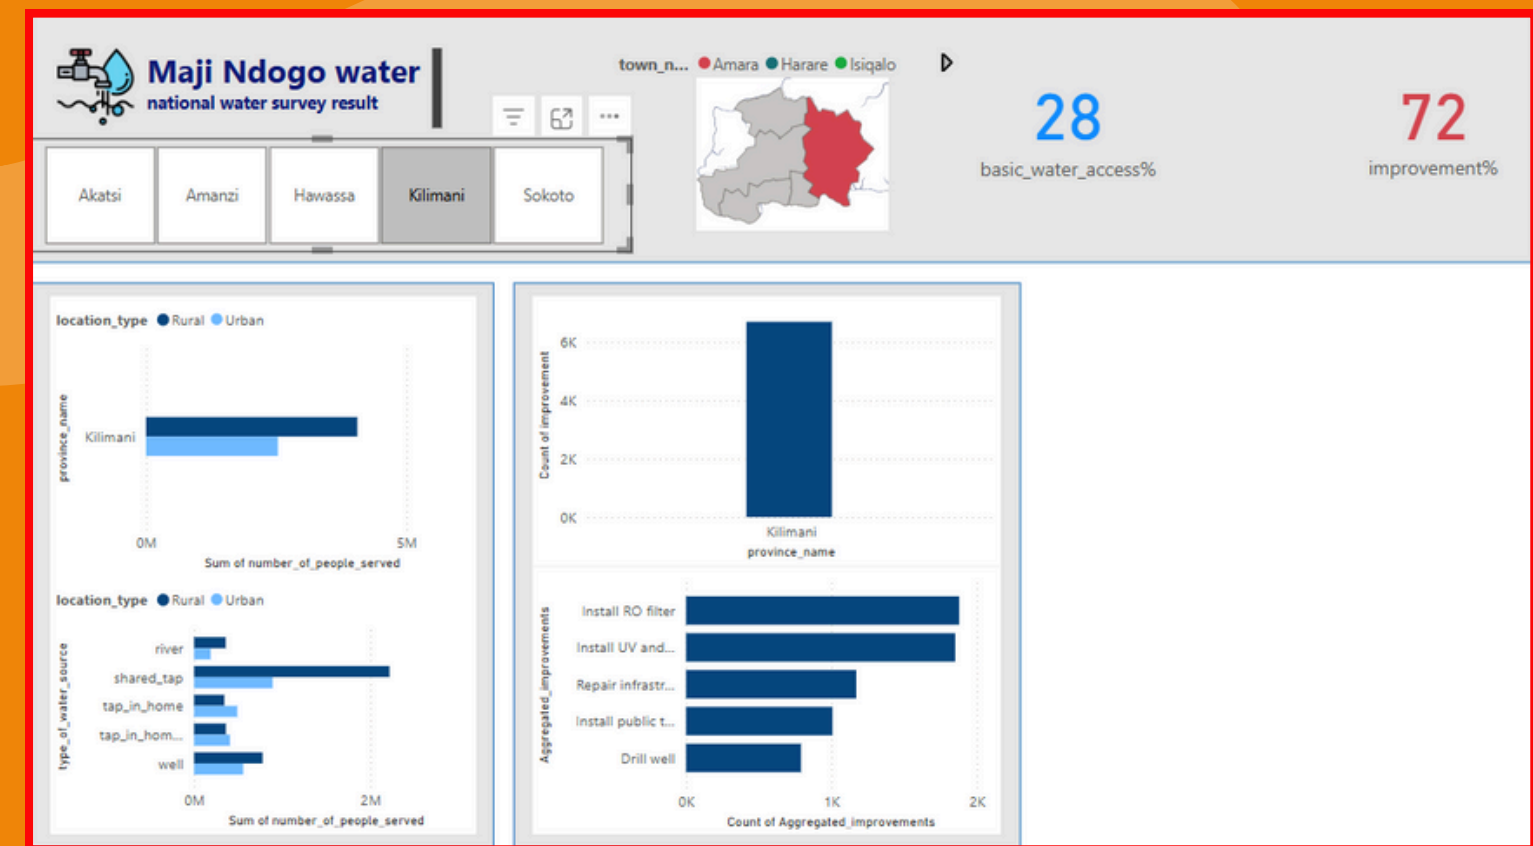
Maji Ndogo water
national water survey result

Akatsi | Amanzi | Hawassa | Kilimani | Sokoto

town_n... Amara Harare Isiqalo

28
basic_water_access%

72
improvement%

location_type Rural Urban

province_name

Kilimani

0M 5M
Sum of number_of_people_served

location_type Rural Urban

type_of_water_source

river
shared_tap
tap_in_home
tap_in_hom...
well

0M 2M
Sum of number_of_people_served

Count of improvement

6K
4K
2K
0K

Kilimani
province_name

Aggregated_improvements

Install RO filter
Install UV and...
Repair infrastr...
Install public t...
Drill well

0K 1K 2K
Count of Aggregated_improvements